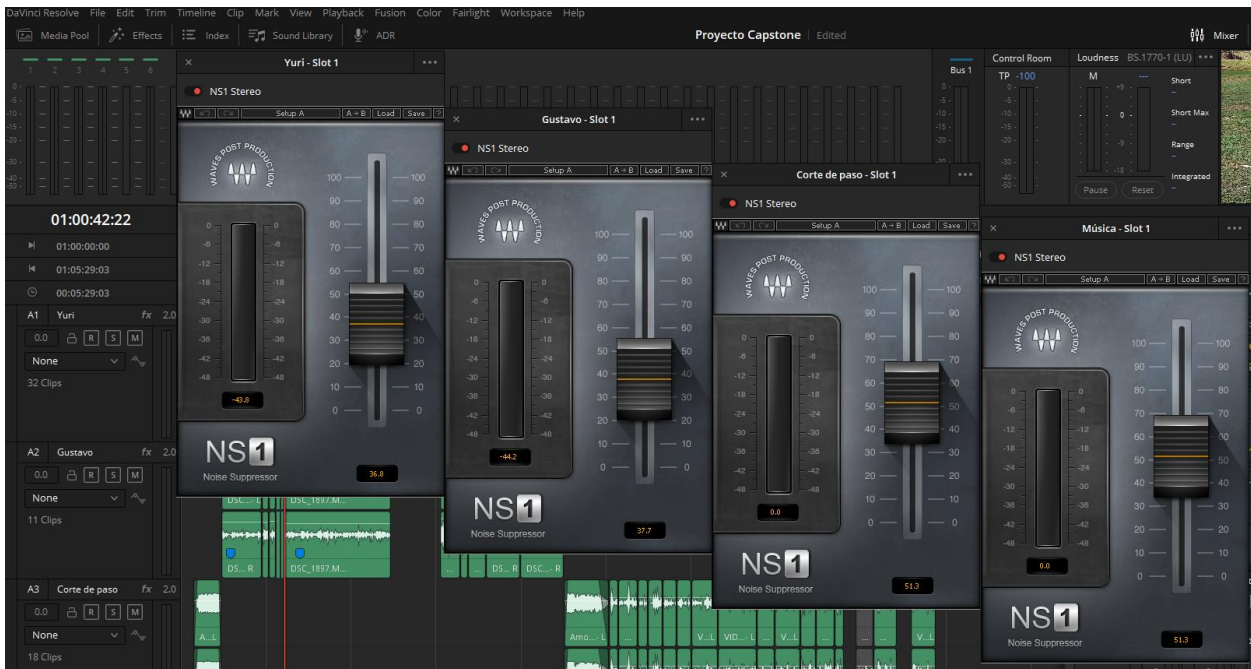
DaVinci Resolve File Edit Trim Timeline Clip Mark View Playback Fusion Color Fairlight Workspace Help

Media Pool Effects Index Sound Library ADR

Proyecto Capstone Edited

Mixer

1 2 3 4 5 6

Bus 1

Control Room

TP -100

Loudness BS.1770-1 (LU)

M

Short

Short Max

Range

Integrated

Pause Reset

01:00:42:22

01:00:00:00

01:05:29:03

00:05:29:03

A1 Yuri fx 2.0

0.0 R S M

None

32 Clips

A2 Gustavo fx 2.0

0.0 R S M

None

11 Clips

A3 Corte de paso fx 2.0

0.0 R S M

None

18 Clips

Yuri - Slot 1

NS1 Stereo

Setup A A→B Load Save

WAVES POST PRODUCTION

NS1

Noise Suppressor

-43.8

36.8

Gustavo - Slot 1

NS1 Stereo

Setup A A→B Load Save

WAVES POST PRODUCTION

NS1

Noise Suppressor

-44.2

37.7

Corte de paso - Slot 1

NS1 Stereo

Setup A A→B Load Save

WAVES POST PRODUCTION

NS1

Noise Suppressor

0.0

51.3

Música - Slot 1

NS1 Stereo

Setup A A→B Load Save

WAVES POST PRODUCTION

NS1

Noise Suppressor

0.0

51.3

DSC_1897.M...

DSC_1897.M...

DS... R

DS... R DSC... R

A...L

Amo... L

V...L VID... L V...L

V...L